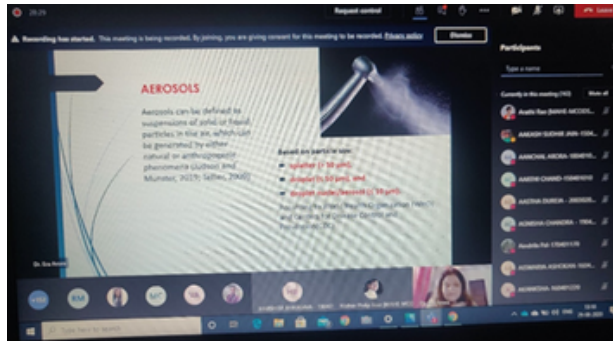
28:25

Request control

Leave

Recording has started. This meeting is being recorded. By joining, you are giving consent for this meeting to be recorded. Privacy policy

Dismiss

Participants

Type a name

Currently in this meeting (143)

Mute all

AEROSOLS

Aerosols can be defined to suspensions of solid or liquid particles in the air, which can be generated by either natural or anthropogenic phenomena (Judson and Munster, 2019; Setlas, 2000).

Based on particle size:

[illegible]

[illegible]

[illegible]

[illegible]

Dr. Era Arora

+135

RM

MT

TA

Anubha Pal

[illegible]

Type here to search